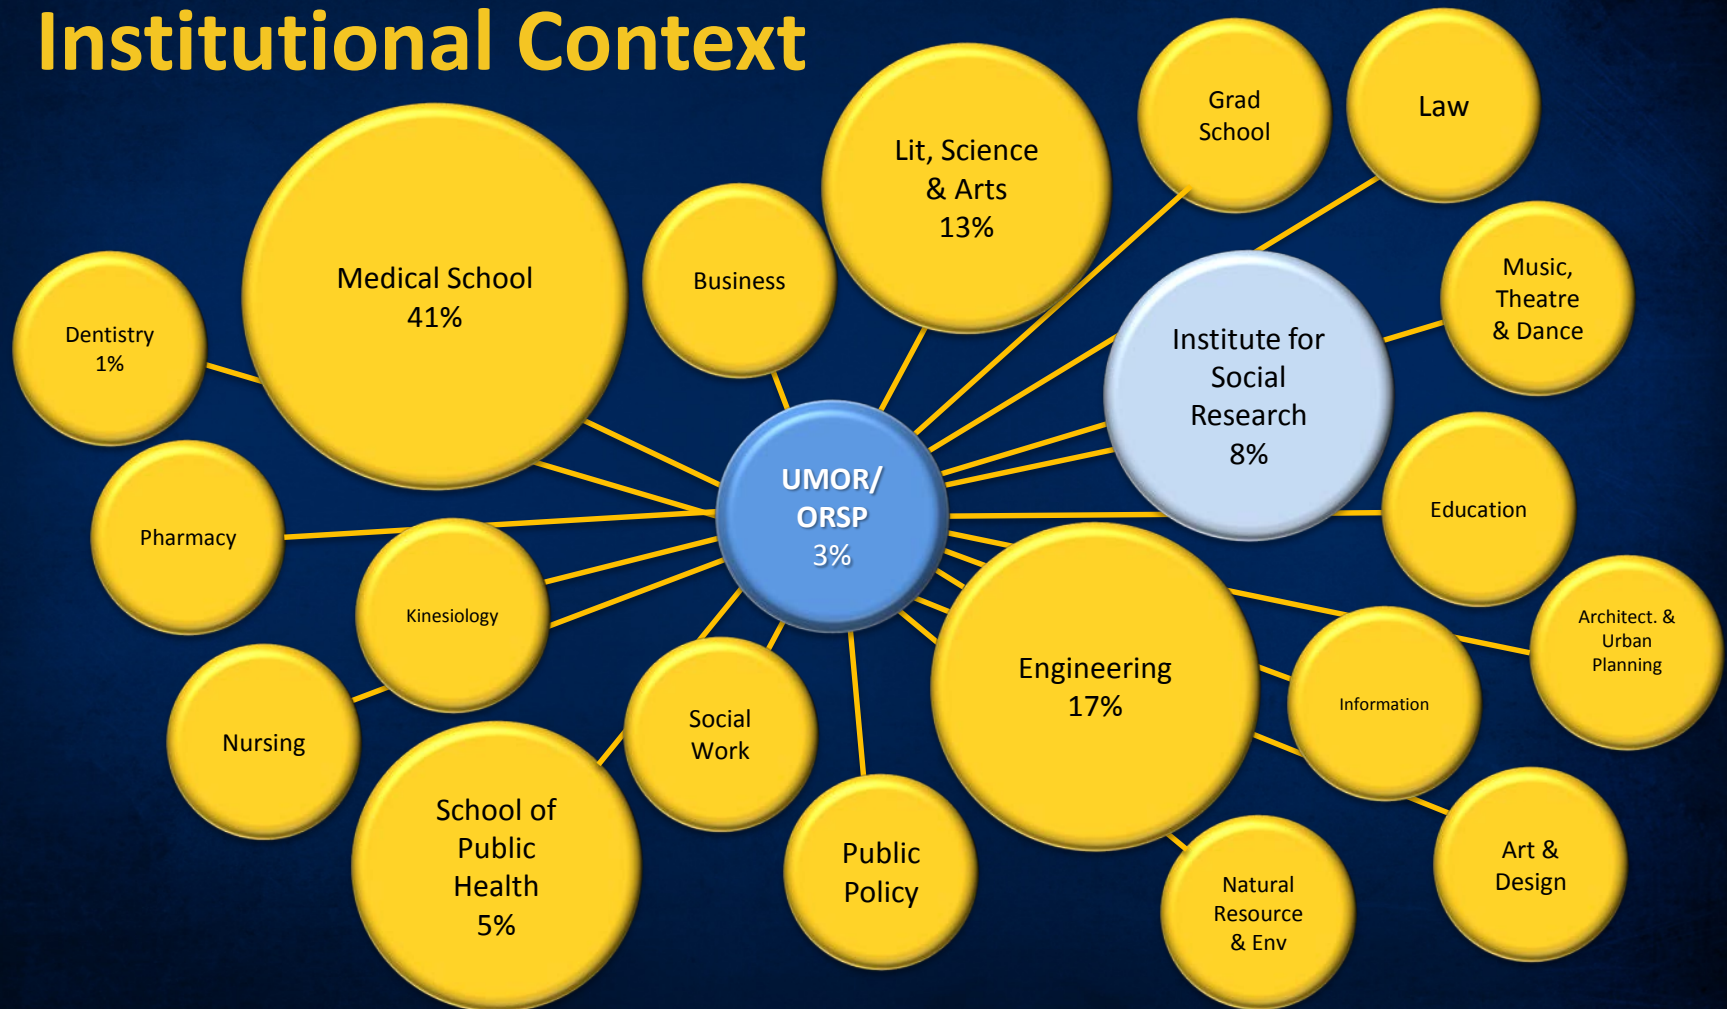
Institutional Context

Medical School 41%

Dentistry 1%

Business

Lit, Science & Arts 13%

Grad School

Law

Music, Theatre & Dance

Institute for Social Research 8%

UMOR/ ORSP 3%

Pharmacy

Kinesiology

Education

Architect. & Urban Planning

Engineering 17%

Information

Nursing

Social Work

School of Public Health 5%

Public Policy

Natural Resource & Env

Art & Design